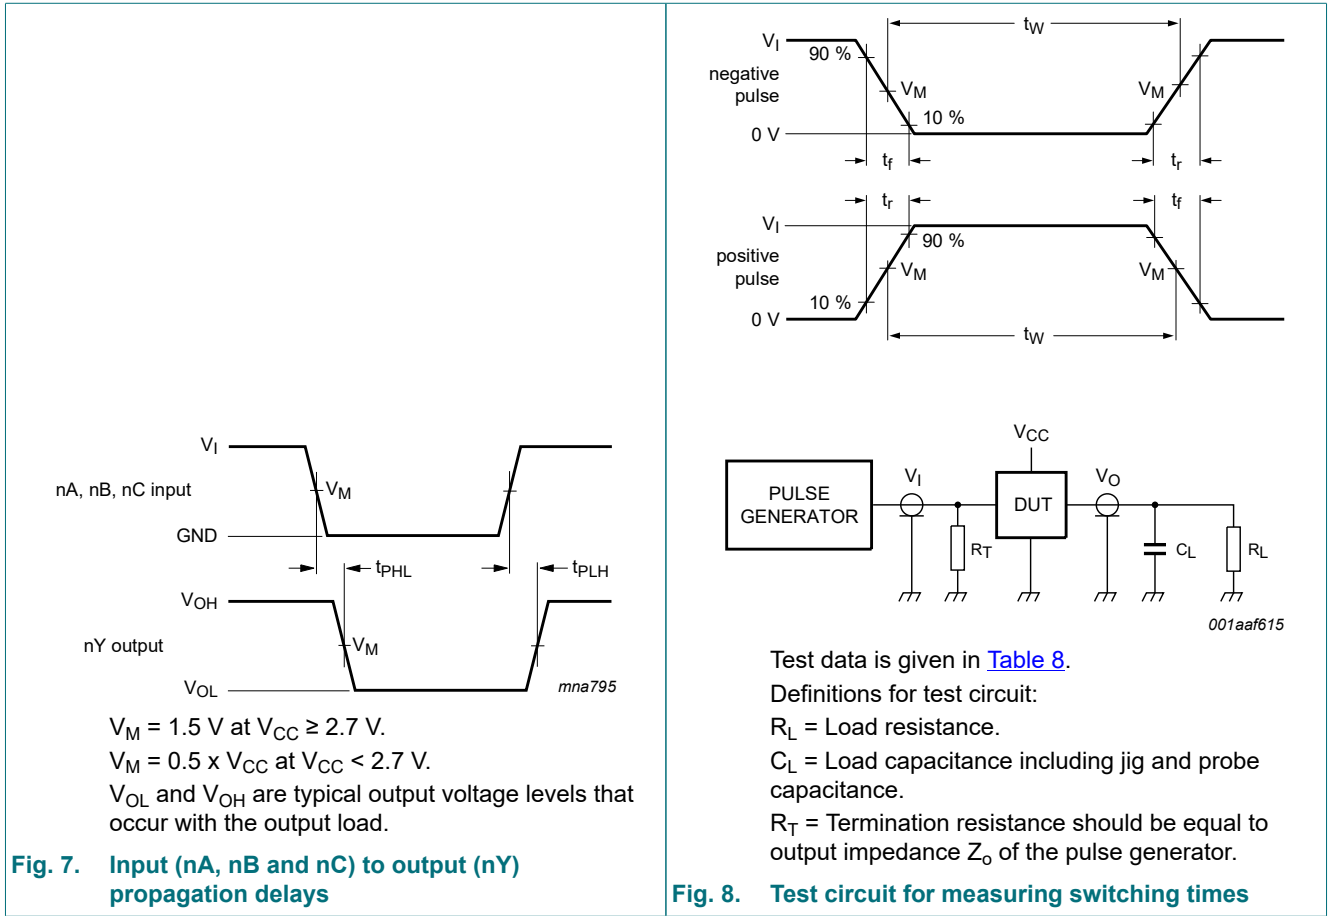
$V_I$

nA, nB, nC input

$V_M$

GND

$t_{PHL}$

$t_{PLH}$

$V_{OH}$

nY output

$V_M$

$V_{OL}$

mna795

$V_M$ = 1.5 V at $V_{CC} \geq 2.7$ V.

$V_M$ = 0.5 x $V_{CC}$ at $V_{CC} < 2.7$ V.

$V_{OL}$ and $V_{OH}$ are typical output voltage levels that occur with the output load.

Fig. 7. Input (nA, nB and nC) to output (nY) propagation delays

$t_W$

$V_I$

90 %

negative pulse

$V_M$

$V_M$

10 %

0 V

$t_f$

$t_r$

$t_r$

$t_f$

$V_I$

90 %

positive pulse

$V_M$

$V_M$

10 %

0 V

$t_W$

$V_{CC}$

$V_I$

$V_O$

PULSE GENERATOR

DUT

$R_T$

$C_L$

$R_L$

001aaf615

Test data is given in Table 8.

Definitions for test circuit:

$R_L$ = Load resistance.

$C_L$ = Load capacitance including jig and probe capacitance.

$R_T$ = Termination resistance should be equal to output impedance $Z_o$ of the pulse generator.

Fig. 8. Test circuit for measuring switching times